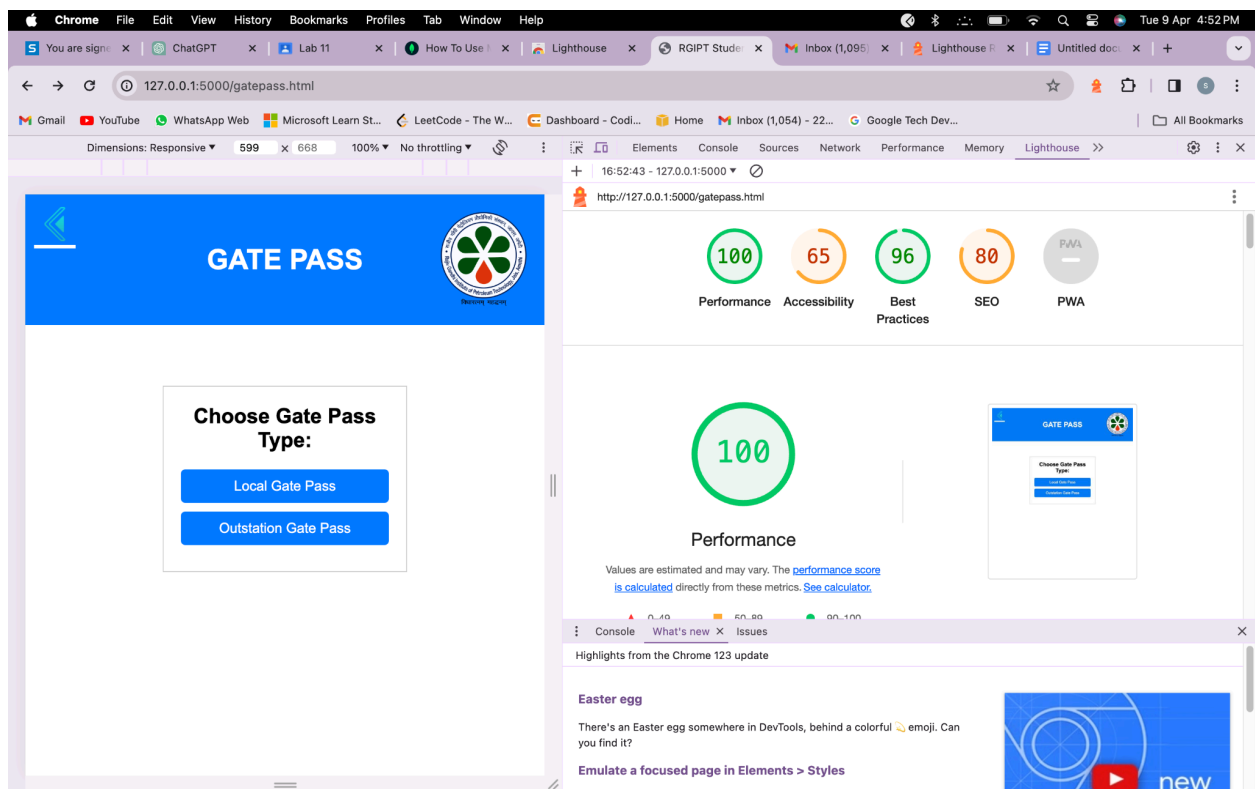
Chrome File Edit View History Bookmarks Profiles Tab Window Help

Tue 9 Apr 4:52 PM

You are signe × | ChatGPT × | Lab 11 × | How To Use × | Lighthouse × | RGIPT Stude × | Inbox (1,095 × | Lighthouse R × | Untitled doc × | +

127.0.0.1:5000/gatepass.html

Gmail | YouTube | WhatsApp Web | Microsoft Learn St... | LeetCode - The W... | Dashboard - Codi... | Home | Inbox (1,054) - 22... | Google Tech Dev... | All Bookmarks

Dimensions: Responsive ▾ 599 × 668 100% ▾ No throttling ▾

Elements Console Sources Network Performance Memory Lighthouse >>

16:52:43 - 127.0.0.1:5000 ▾

http://127.0.0.1:5000/gatepass.html

GATE PASS

Choose Gate Pass Type:

Local Gate Pass

Outstation Gate Pass

100 Performance
65 Accessibility
96 Best Practices
80 SEO
PWA PWA

100

Performance

Values are estimated and may vary. The performance score is calculated directly from these metrics. See calculator.

GATE PASS

Choose Gate Pass Type:

Local Gate Pass

Outstation Gate Pass

0–49 50–89 90–100

Console What's new × Issues

Highlights from the Chrome 123 update

Easter egg

There's an Easter egg somewhere in DevTools, behind a colorful emoji. Can you find it?

Emulate a focused page in Elements > Styles

new